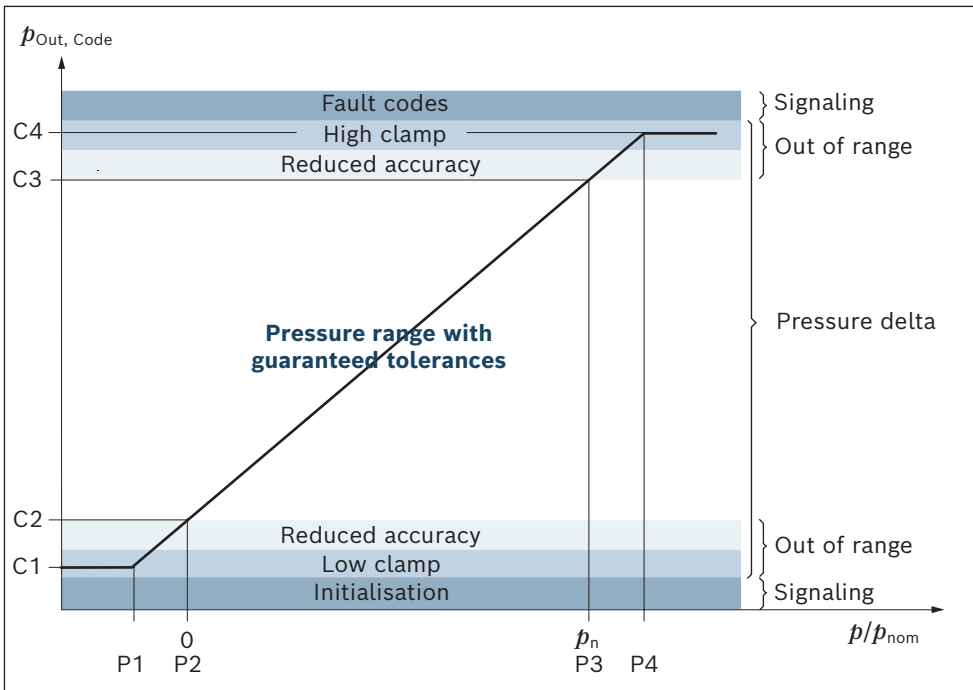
$p_{\text{Out, Code}}$

Fault codes
Signaling

C4
High clamp
Out of range

Reduced accuracy

C3

Pressure range with guaranteed tolerances

Pressure delta

C2
Reduced accuracy
Out of range

C1
Low clamp

Initialisation
Signaling

0
$p_n$
$p/p_{\text{nom}}$

P1 P2 P3 P4